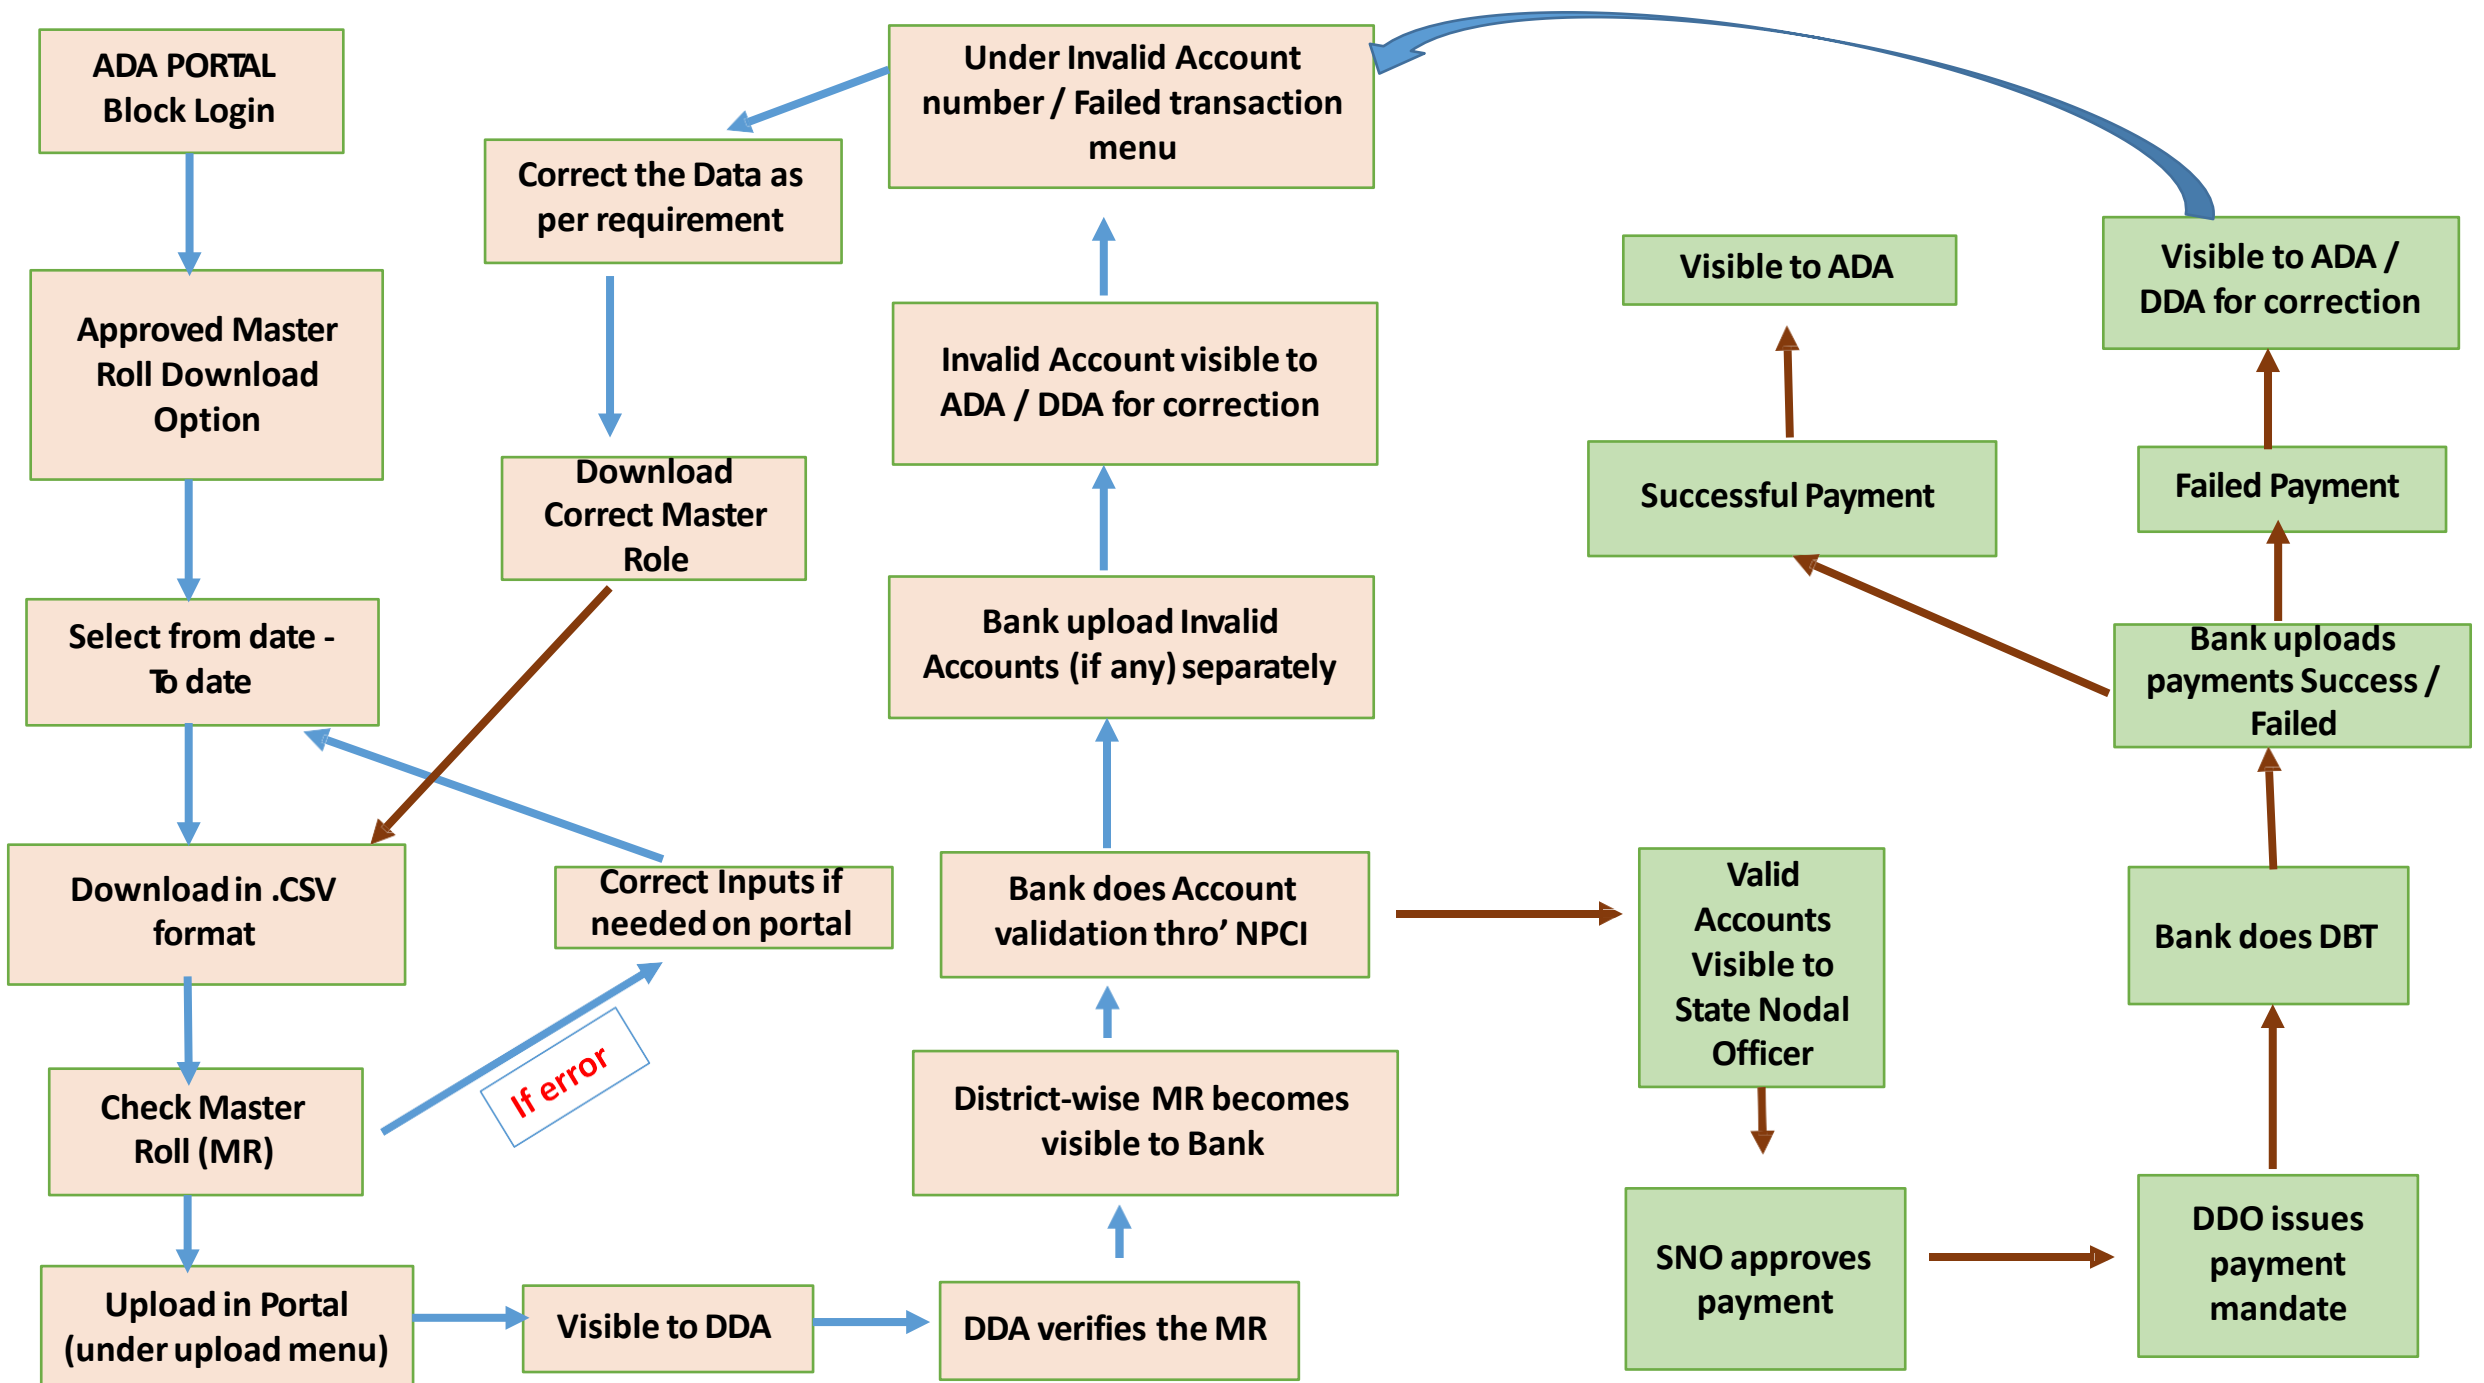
ADA PORTAL Block Login

Approved Master Roll Download Option

Select from date - To date

Download in .CSV format

Check Master Roll (MR)

Upload in Portal (under upload menu)

Correct the Data as per requirement

Download Correct Master Role

Correct Inputs if needed on portal

If error

Visible to DDA

Under Invalid Account number / Failed transaction menu

Invalid Account visible to ADA / DDA for correction

Bank upload Invalid Accounts (if any) separately

Bank does Account validation thro' NPCI

District-wise MR becomes visible to Bank

DDA verifies the MR

Visible to ADA

Successful Payment

Valid Accounts Visible to State Nodal Officer

SNO approves payment

Visible to ADA / DDA for correction

Failed Payment

Bank uploads payments Success / Failed

Bank does DBT

DDO issues payment mandate